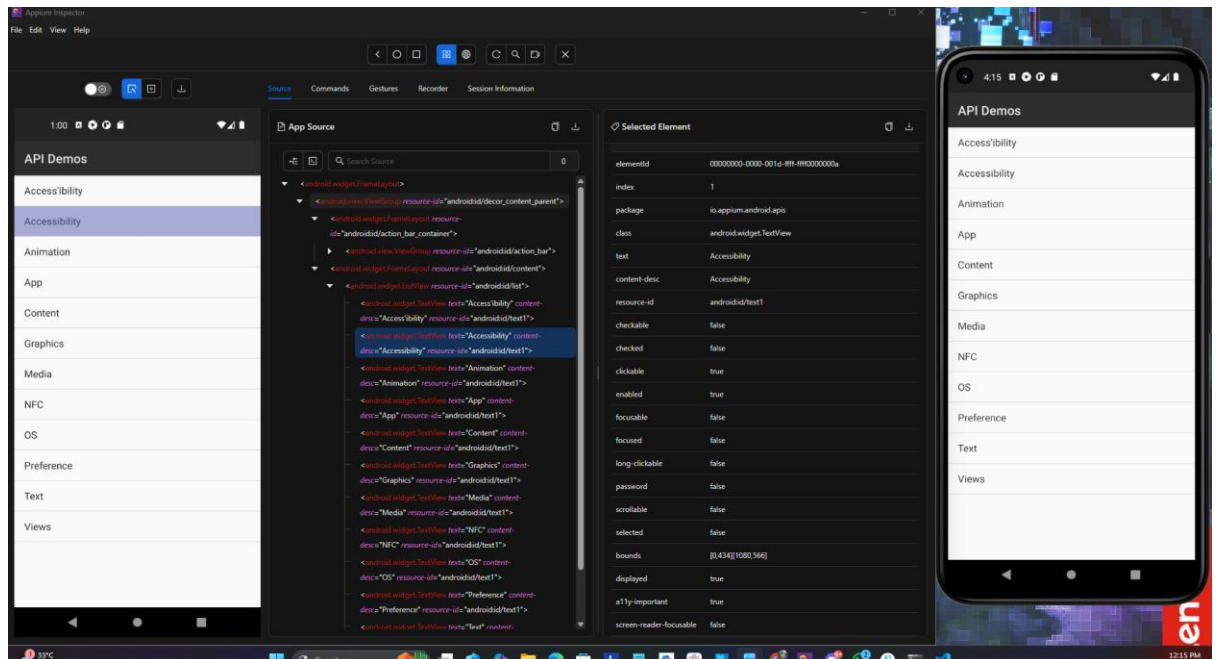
Appium Inspector
File Edit View Help

Source Commands Gestures Recorder Session Information

1:00

API Demos
Access'ibility
Accessibility
Animation
App
Content
Graphics
Media
NFC
OS
Preference
Text
Views

App Source

Search Source

<android.widget.FrameLayout>
<android.view.ViewGroup resource-id="android:id/decor_content_parent">
<android.widget.FrameLayout resource-id="android:id/action_bar_container">
<android.view.ViewGroup resource-id="android:id/action_bar">
<android.widget.FrameLayout resource-id="android:id/content">
<android.widget.ListView resource-id="android:id/list">
<android.widget.TextView text="Access'ibility" content-desc="Access'ibility" resource-id="android:id/text1">
<android.widget.TextView text="Accessibility" content-desc="Accessibility" resource-id="android:id/text1">
<android.widget.TextView text="Animation" content-desc="Animation" resource-id="android:id/text1">
<android.widget.TextView text="App" content-desc="App" resource-id="android:id/text1">
<android.widget.TextView text="Content" content-desc="Content" resource-id="android:id/text1">
<android.widget.TextView text="Graphics" content-desc="Graphics" resource-id="android:id/text1">
<android.widget.TextView text="Media" content-desc="Media" resource-id="android:id/text1">
<android.widget.TextView text="NFC" content-desc="NFC" resource-id="android:id/text1">
<android.widget.TextView text="OS" content-desc="OS" resource-id="android:id/text1">
<android.widget.TextView text="Preference" content-desc="Preference" resource-id="android:id/text1">
<android.widget.TextView text="Text" content-

Selected Element

| elementId | 00000000-0000-001d-ffff-ffff0000000a |
|---|---|
| index | 1 |
| package | io.appium.android.apis |
| class | android.widget.TextView |
| text | Accessibility |
| content-desc | Accessibility |
| resource-id | android:id/text1 |
| checkable | false |
| checked | false |
| clickable | true |
| enabled | true |
| focusable | false |
| focused | false |
| long-clickable | false |
| password | false |
| scrollable | false |
| selected | false |
| bounds | [0,434][1080,566] |
| displayed | true |
| a11y-important | true |
| screen-reader-focusable | false |

4:15

API Demos
Access'ibility
Accessibility
Animation
App
Content
Graphics
Media
NFC
OS
Preference
Text
Views

33°C
12:15 PM